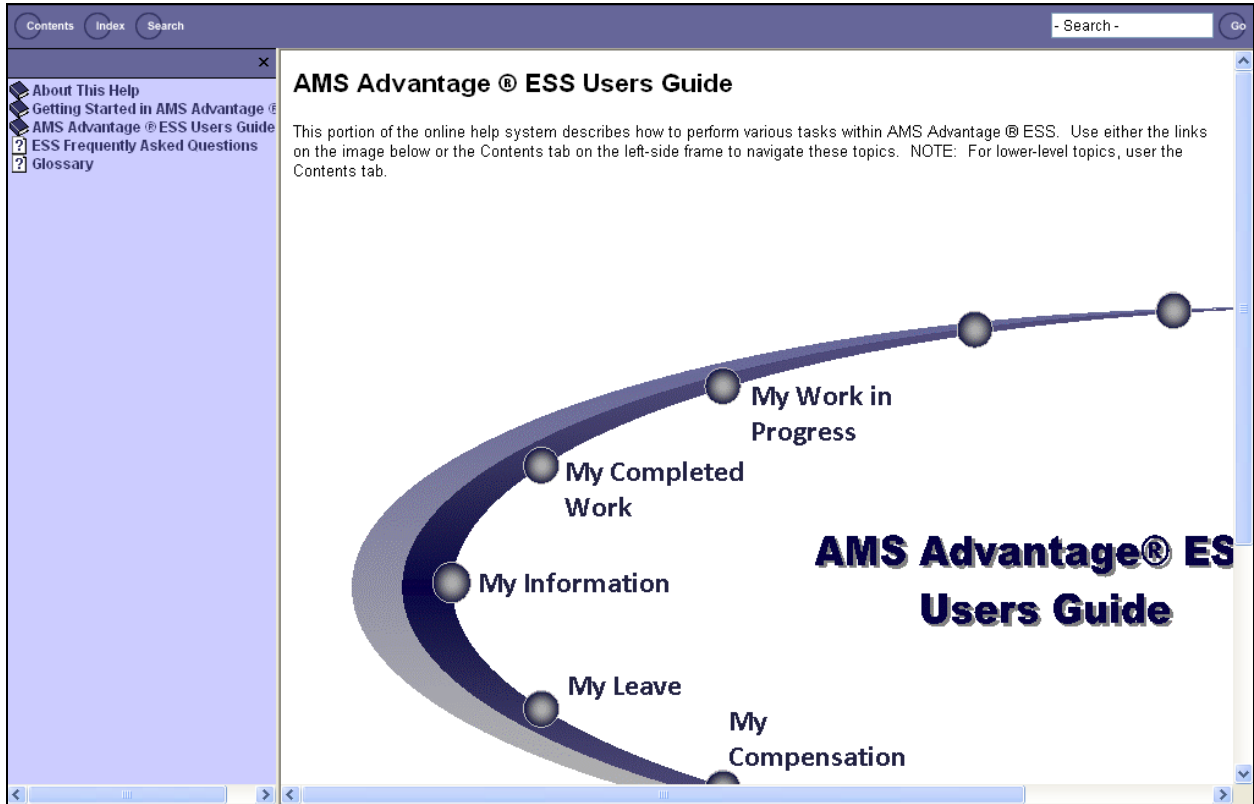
Contents Index Search

- Search -

Go

×

About This Help
Getting Started in AMS Advantage ®
AMS Advantage ® ESS Users Guide
ESS Frequently Asked Questions
Glossary

AMS Advantage ® ESS Users Guide

This portion of the online help system describes how to perform various tasks within AMS Advantage ® ESS. Use either the links on the image below or the Contents tab on the left-side frame to navigate these topics. NOTE: For lower-level topics, user the Contents tab.

My Work in Progress

My Completed Work

AMS Advantage® ES

Users Guide

My Information

My Leave

My Compensation